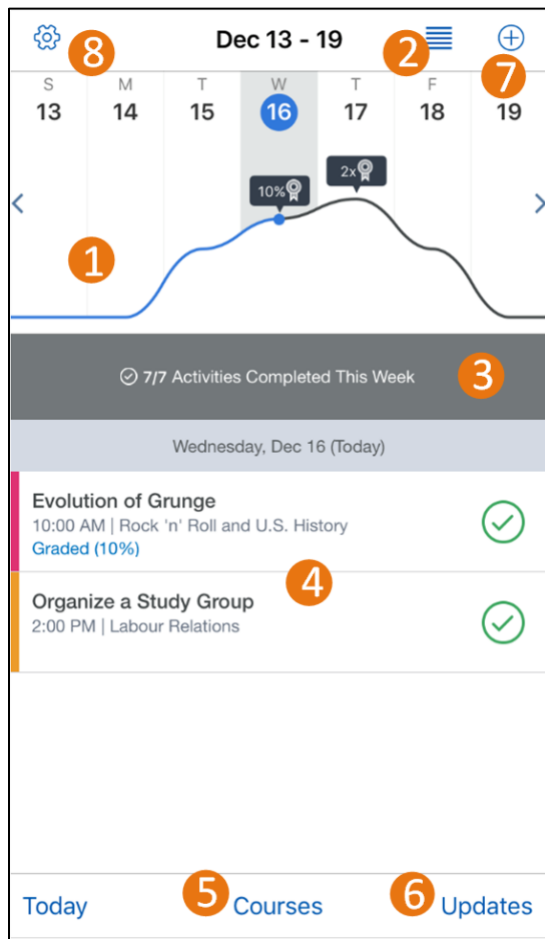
8 Dec 13 - 19 2 7

| S | M | T | W | T | F | S |
|---|---|---|---|---|---|---|
| 13 | 14 | 15 | 16 | 17 | 18 | 19 |

10% 2x

1

7/7 Activities Completed This Week 3

Wednesday, Dec 16 (Today)

Evolution of Grunge
10:00 AM | Rock 'n' Roll and U.S. History
Graded (10%)

4

Organize a Study Group
2:00 PM | Labour Relations

Today 5 Courses 6 Updates